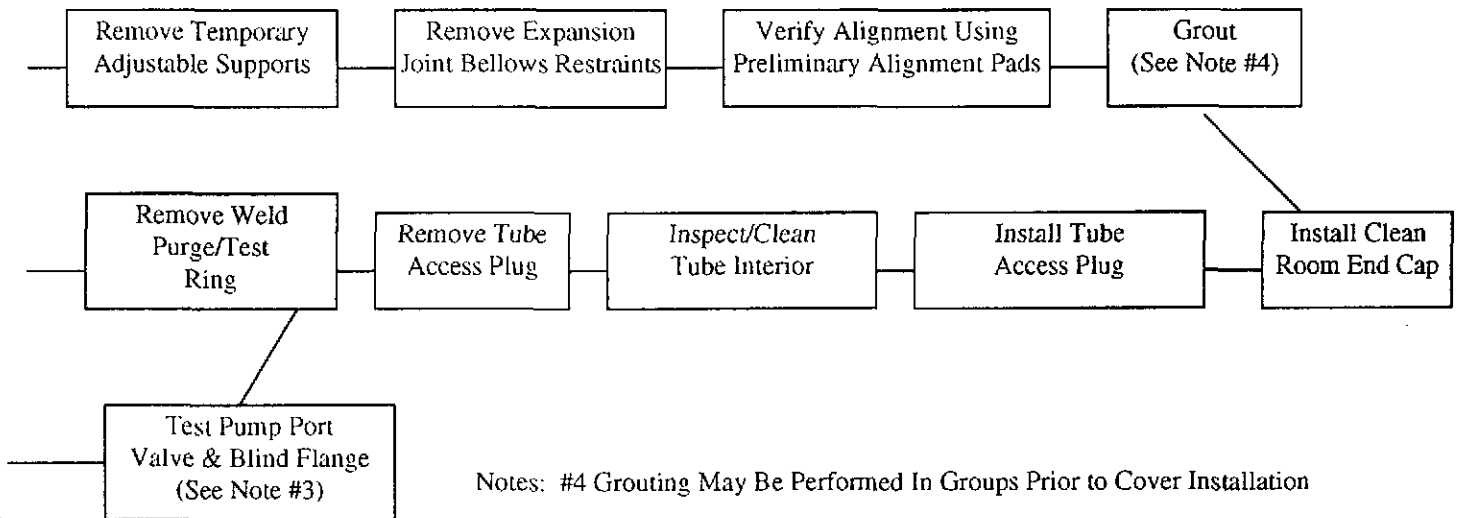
Remove Temporary Adjustable Supports

Remove Expansion Joint Bellows Restraints

Verify Alignment Using Preliminary Alignment Pads

Grout (See Note #4)

Remove Weld Purge/Test Ring

Remove Tube Access Plug

Inspect/Clean Tube Interior

Install Tube Access Plug

Install Clean Room End Cap

Test Pump Port Valve & Blind Flange (See Note #3)

Notes: #4 Grouting May Be Performed In Groups Prior to Cover Installation